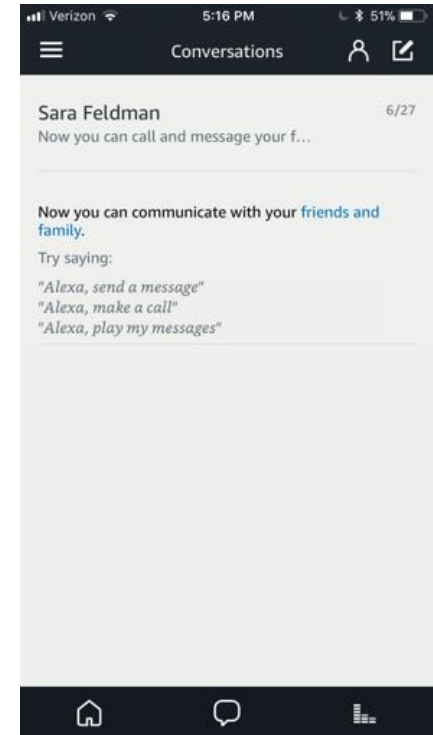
Verizon 5:16 PM 51%

Conversations

Sara Feldman 6/27
Now you can call and message your f...

Now you can communicate with your friends and family.

Try saying:

"Alexa, send a message"
"Alexa, make a call"
"Alexa, play my messages"